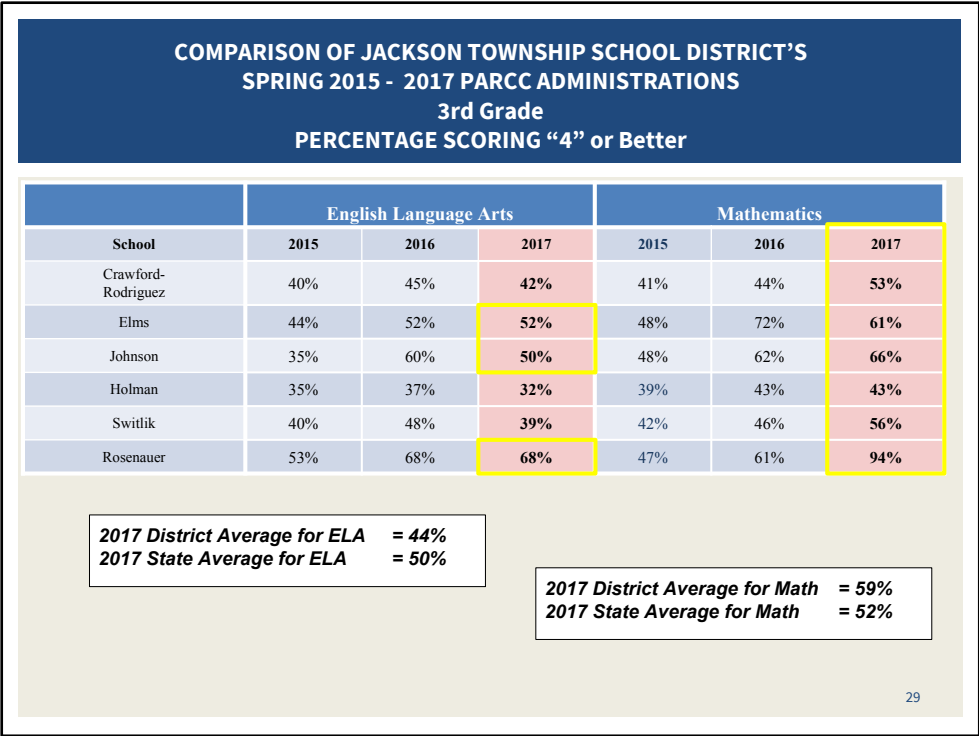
COMPARISON OF JACKSON TOWNSHIP SCHOOL DISTRICT'S
SPRING 2015 - 2017 PARCC ADMINISTRATIONS
3rd Grade
PERCENTAGE SCORING "4" or Better

| | English Language Arts | | | Mathematics | | |
|---|---|---|---|---|---|---|
| School | 2015 | 2016 | 2017 | 2015 | 2016 | 2017 |
| Crawford-Rodriguez | 40% | 45% | 42% | 41% | 44% | 53% |
| Elms | 44% | 52% | 52% | 48% | 72% | 61% |
| Johnson | 35% | 60% | 50% | 48% | 62% | 66% |
| Holman | 35% | 37% | 32% | 39% | 43% | 43% |
| Switlik | 40% | 48% | 39% | 42% | 46% | 56% |
| Rosenauer | 53% | 68% | 68% | 47% | 61% | 94% |

2017 District Average for ELA = 44%
2017 State Average for ELA = 50%

2017 District Average for Math = 59%
2017 State Average for Math = 52%

29